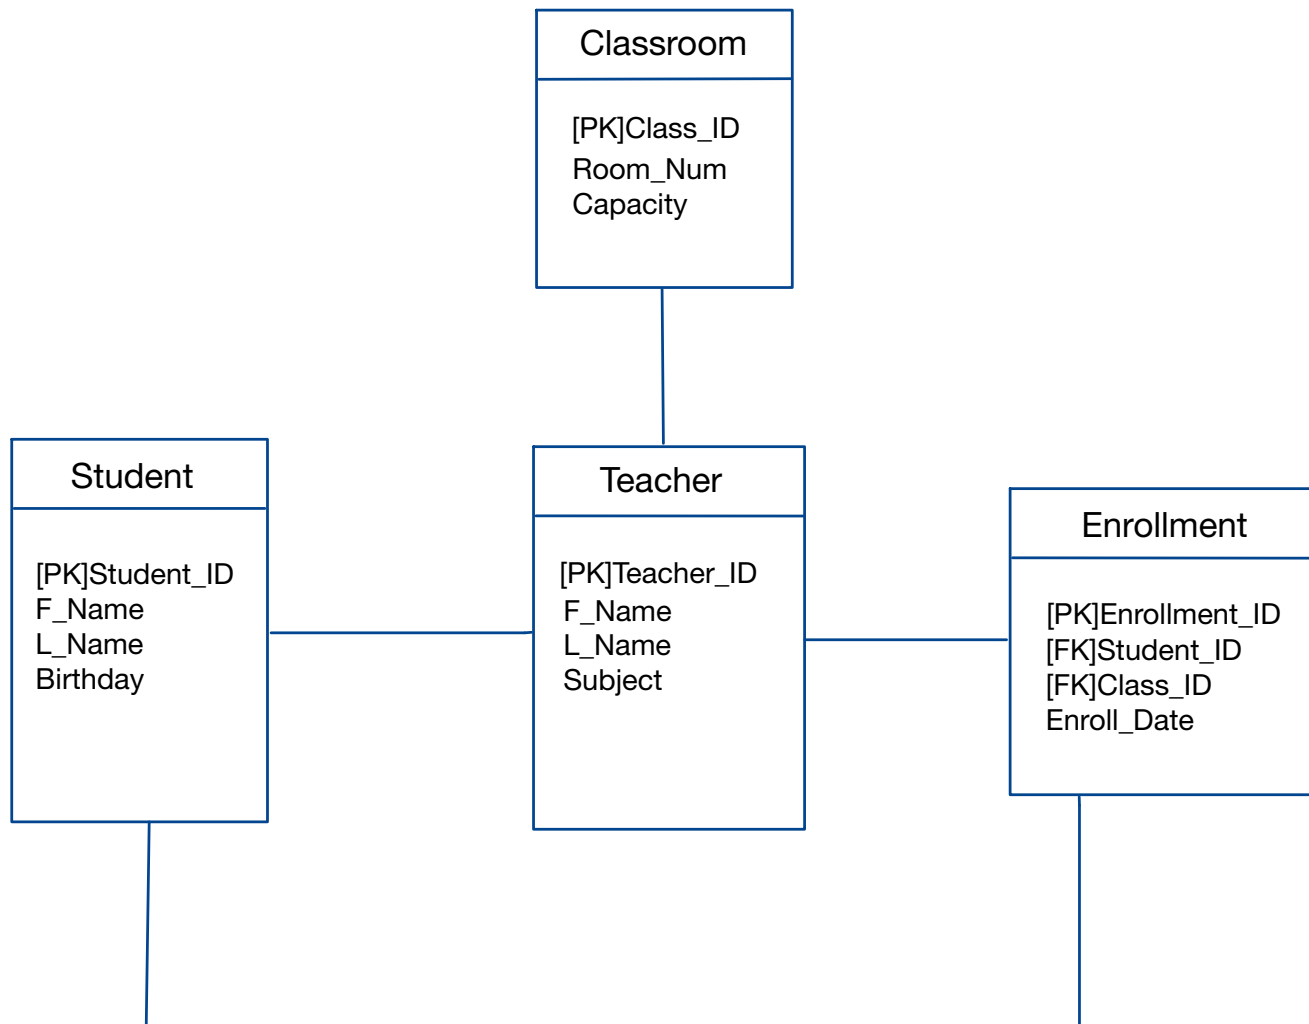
Classroom

[PK]Class_ID
Room_Num
Capacity

Student

[PK]Student_ID
F_Name
L_Name
Birthday

Teacher

[PK]Teacher_ID
F_Name
L_Name
Subject

Enrollment

[PK]Enrollment_ID
[FK]Student_ID
[FK]Class_ID
Enroll_Date